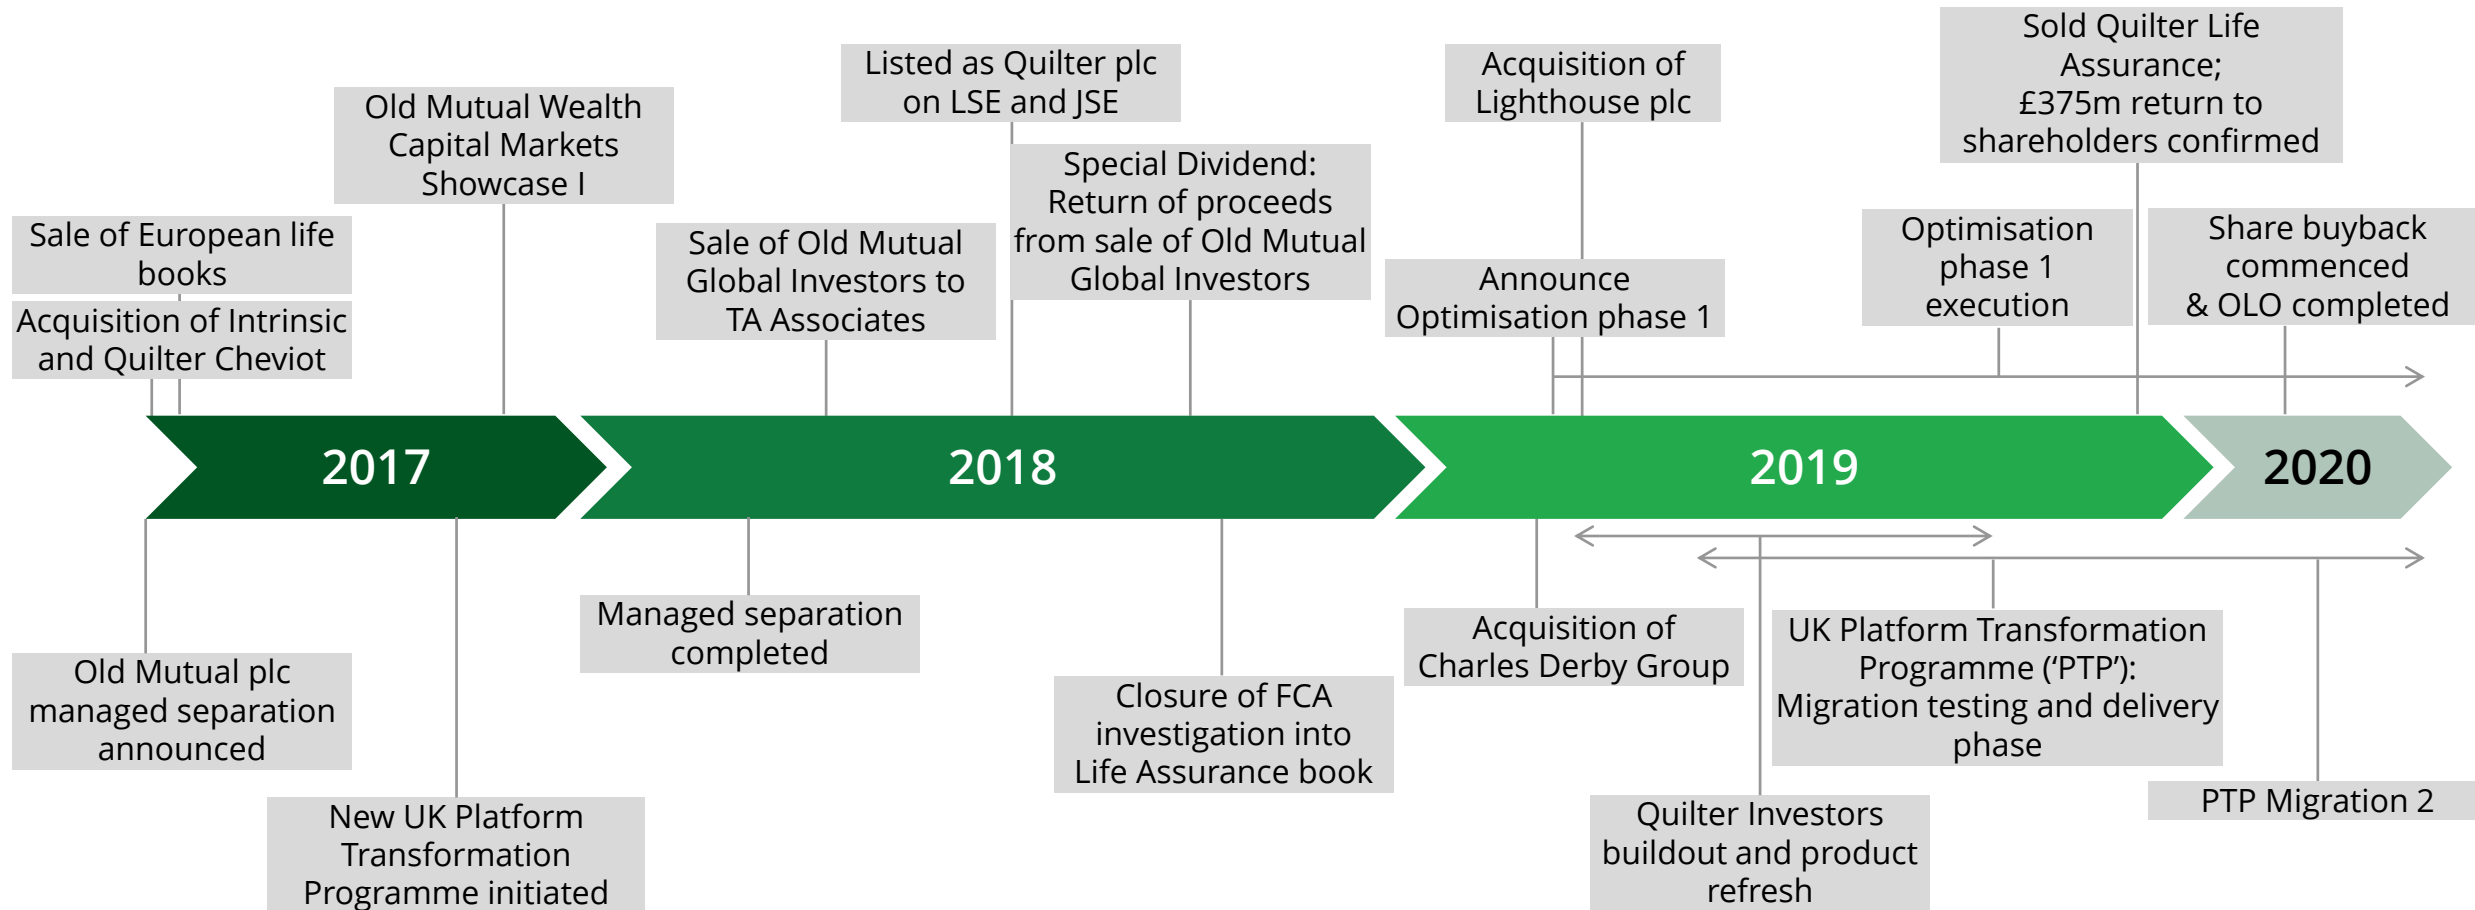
Sale of European life books

Acquisition of Intrinsic and Quilter Cheviot

Old Mutual Wealth Capital Markets Showcase I

Sale of Old Mutual Global Investors to TA Associates

Listed as Quilter plc on LSE and JSE

Special Dividend: Return of proceeds from sale of Old Mutual Global Investors

Acquisition of Lighthouse plc

Announce Optimisation phase 1

Optimisation phase 1 execution

Sold Quilter Life Assurance; £375m return to shareholders confirmed

Share buyback commenced & OLO completed

2017

2018

2019

2020

Old Mutual plc managed separation announced

New UK Platform Transformation Programme initiated

Managed separation completed

Closure of FCA investigation into Life Assurance book

Acquisition of Charles Derby Group

Quilter Investors buildout and product refresh

UK Platform Transformation Programme (‘PTP’): Migration testing and delivery phase

PTP Migration 2